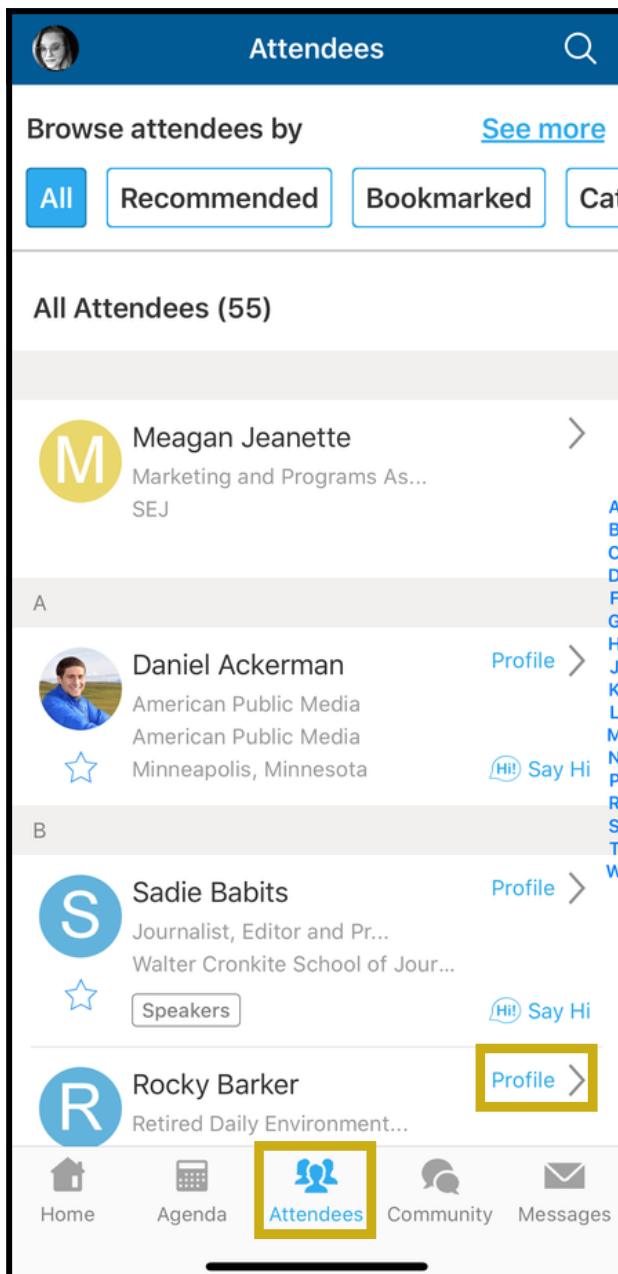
Attendees

Browse attendees by
See more

All
Recommended
Bookmarked
Ca

All Attendees (55)

M
Meagan Jeanette
Marketing and Programs As...
SEJ

A
B
C
D
F
G
H
J
K
L
M
N
P
R
S
T
W

A

Daniel Ackerman
American Public Media
American Public Media
Minneapolis, Minnesota
Profile
Hi! Say Hi

B

S
Sadie Babits
Journalist, Editor and Pr...
Walter Cronkite School of Jour...
Speakers
Profile
Hi! Say Hi

R
Rocky Barker
Retired Daily Environment...
Profile

Home
Agenda
Attendees
Community
Messages